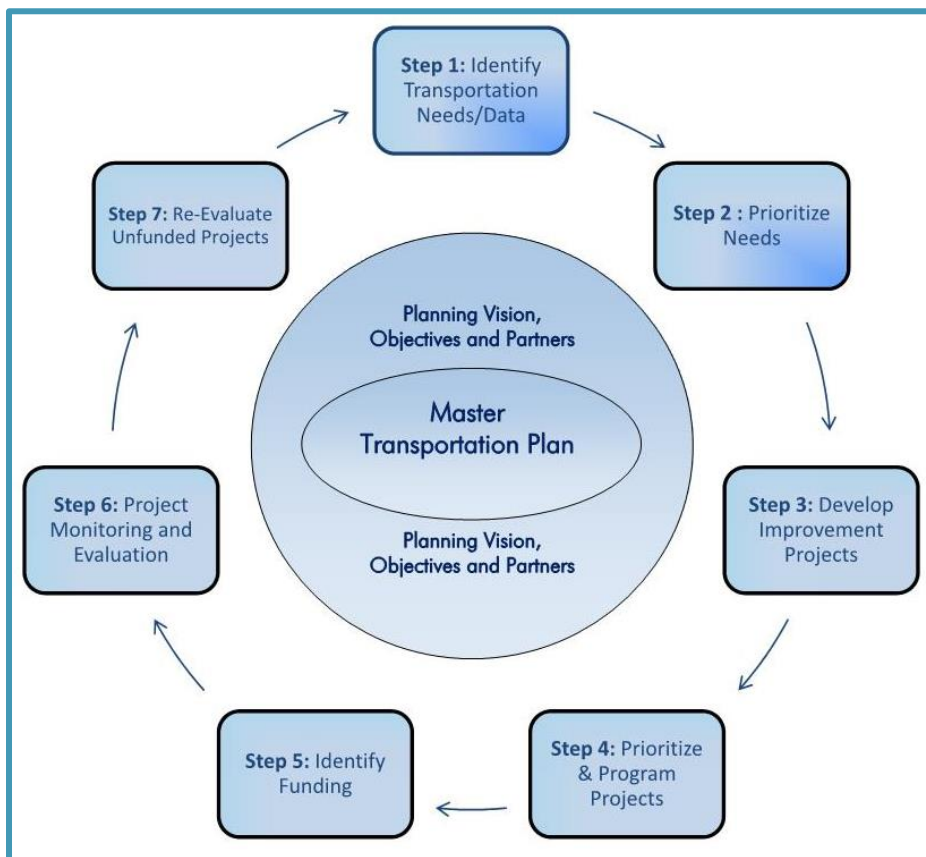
Step 1: Identify Transportation Needs/Data

Step 2 : Prioritize Needs

Step 3: Develop Improvement Projects

Step 4: Prioritize & Program Projects

Step 5: Identify Funding

Step 6: Project Monitoring and Evaluation

Step 7: Re-Evaluate Unfunded Projects

Planning Vision, Objectives and Partners

Master Transportation Plan

Planning Vision, Objectives and Partners